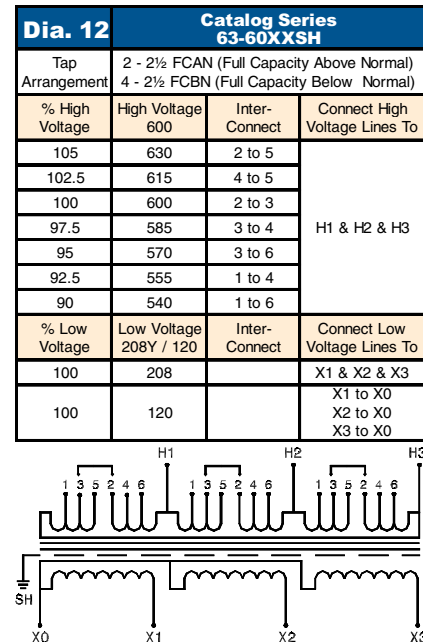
| Dia. 12 | Catalog Series 63-60XXSH | | |
|---|---|---|---|
| Tap Arrangement | 2 - 2½ FCAN (Full Capacity Above Normal) 4 - 2½ FCBN (Full Capacity Below Normal) | | |
| % High Voltage | High Voltage 600 | Inter-Connect | Connect High Voltage Lines To |
| 105 | 630 | 2 to 5 | H1 & H2 & H3 |
| 102.5 | 615 | 4 to 5 | |
| 100 | 600 | 2 to 3 | |
| 97.5 | 585 | 3 to 4 | |
| 95 | 570 | 3 to 6 | |
| 92.5 | 555 | 1 to 4 | |
| 90 | 540 | 1 to 6 | |
| % Low Voltage | Low Voltage 208Y / 120 | Inter-Connect | Connect Low Voltage Lines To |
| 100 | 208 | | X1 & X2 & X3 |
| 100 | 120 | | X1 to X0 X2 to X0 X3 to X0 |

H1 H2 H3

1 3 5 2 4 6 1 3 5 2 4 6 1 3 5 2 4 6

SH

X0 X1 X2 X3